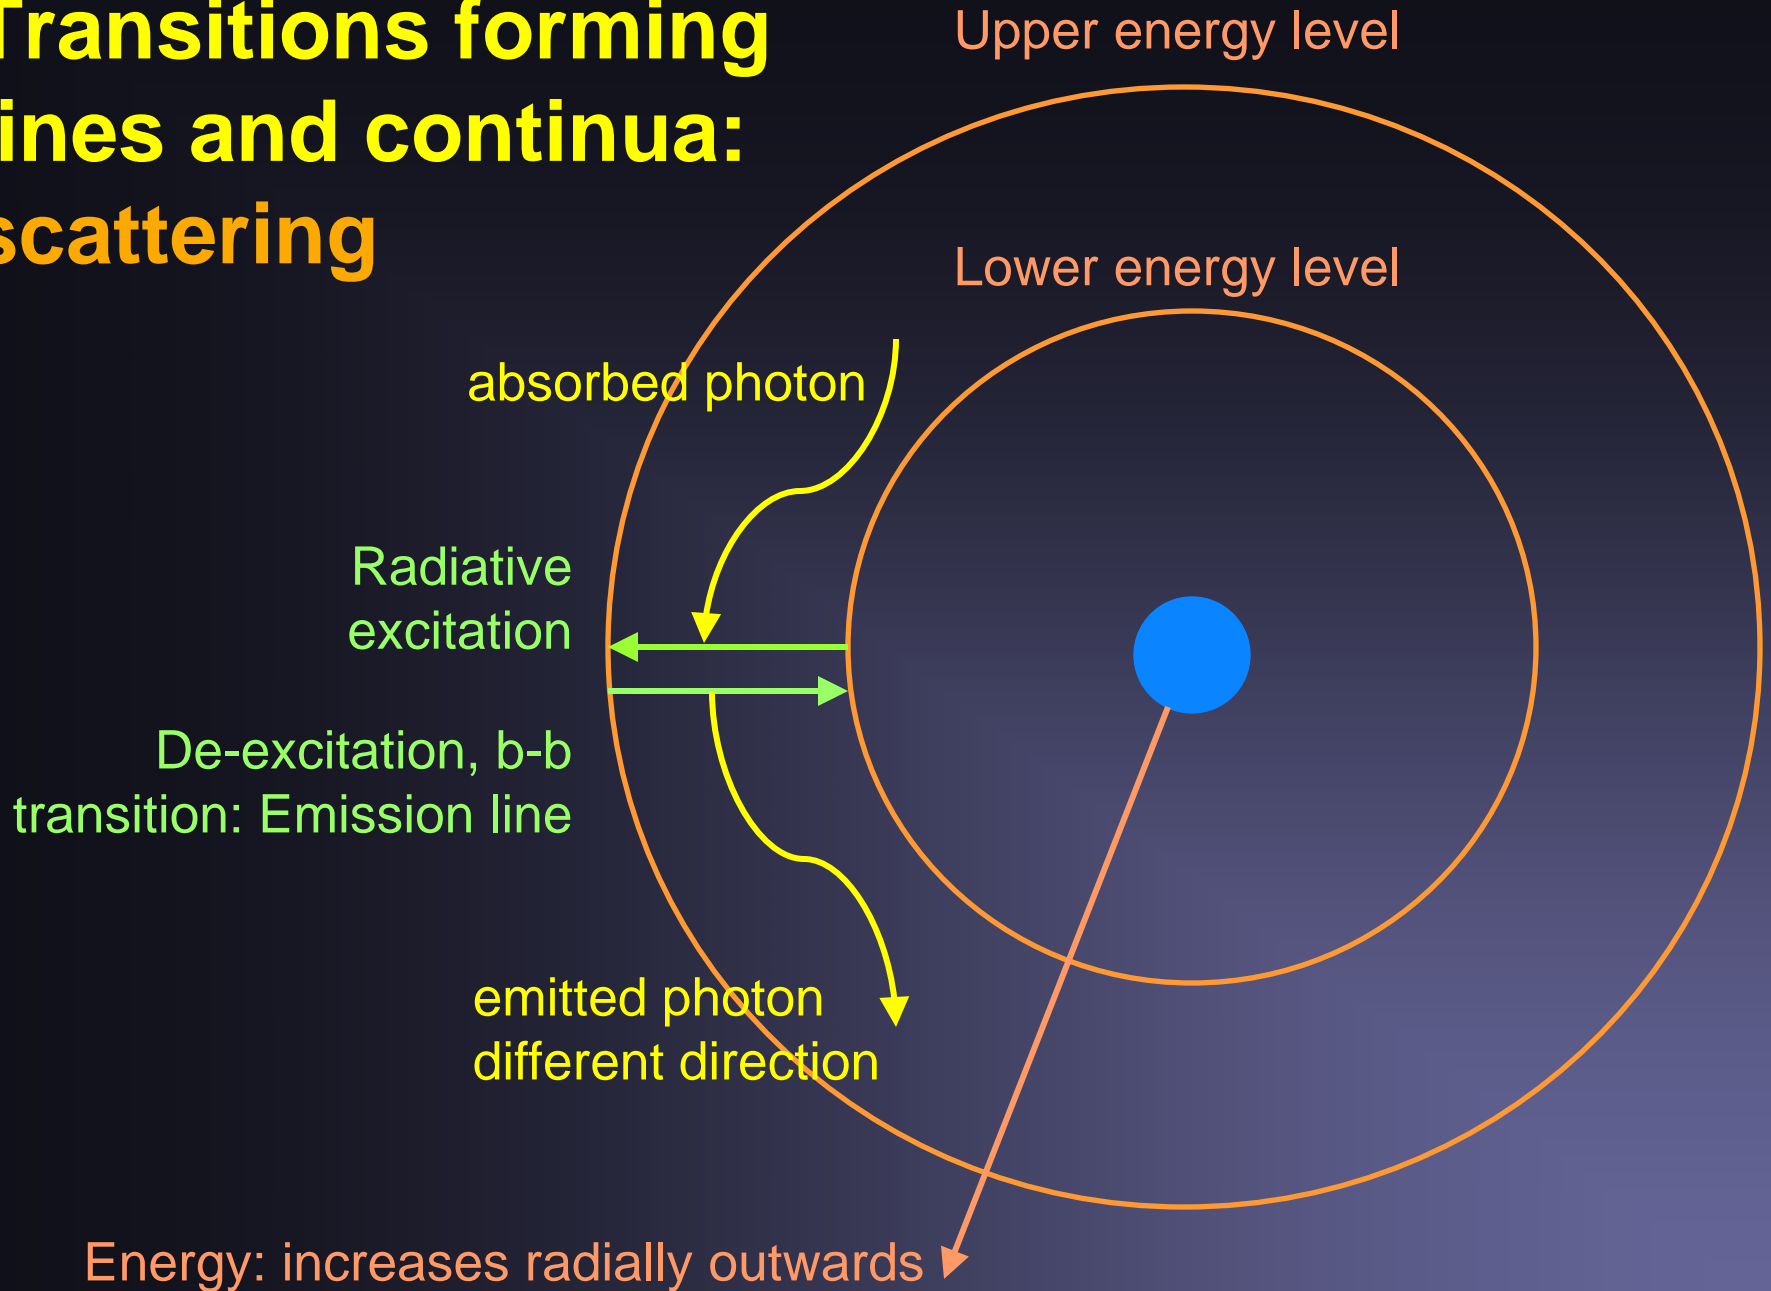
Transitions forming ines and continua: scattering

Upper energy level

Lower energy level

absorbed photon

Radiative excitation

De-excitation, b-b transition: Emission line

emitted photon different direction

Energy: increases radially outwards